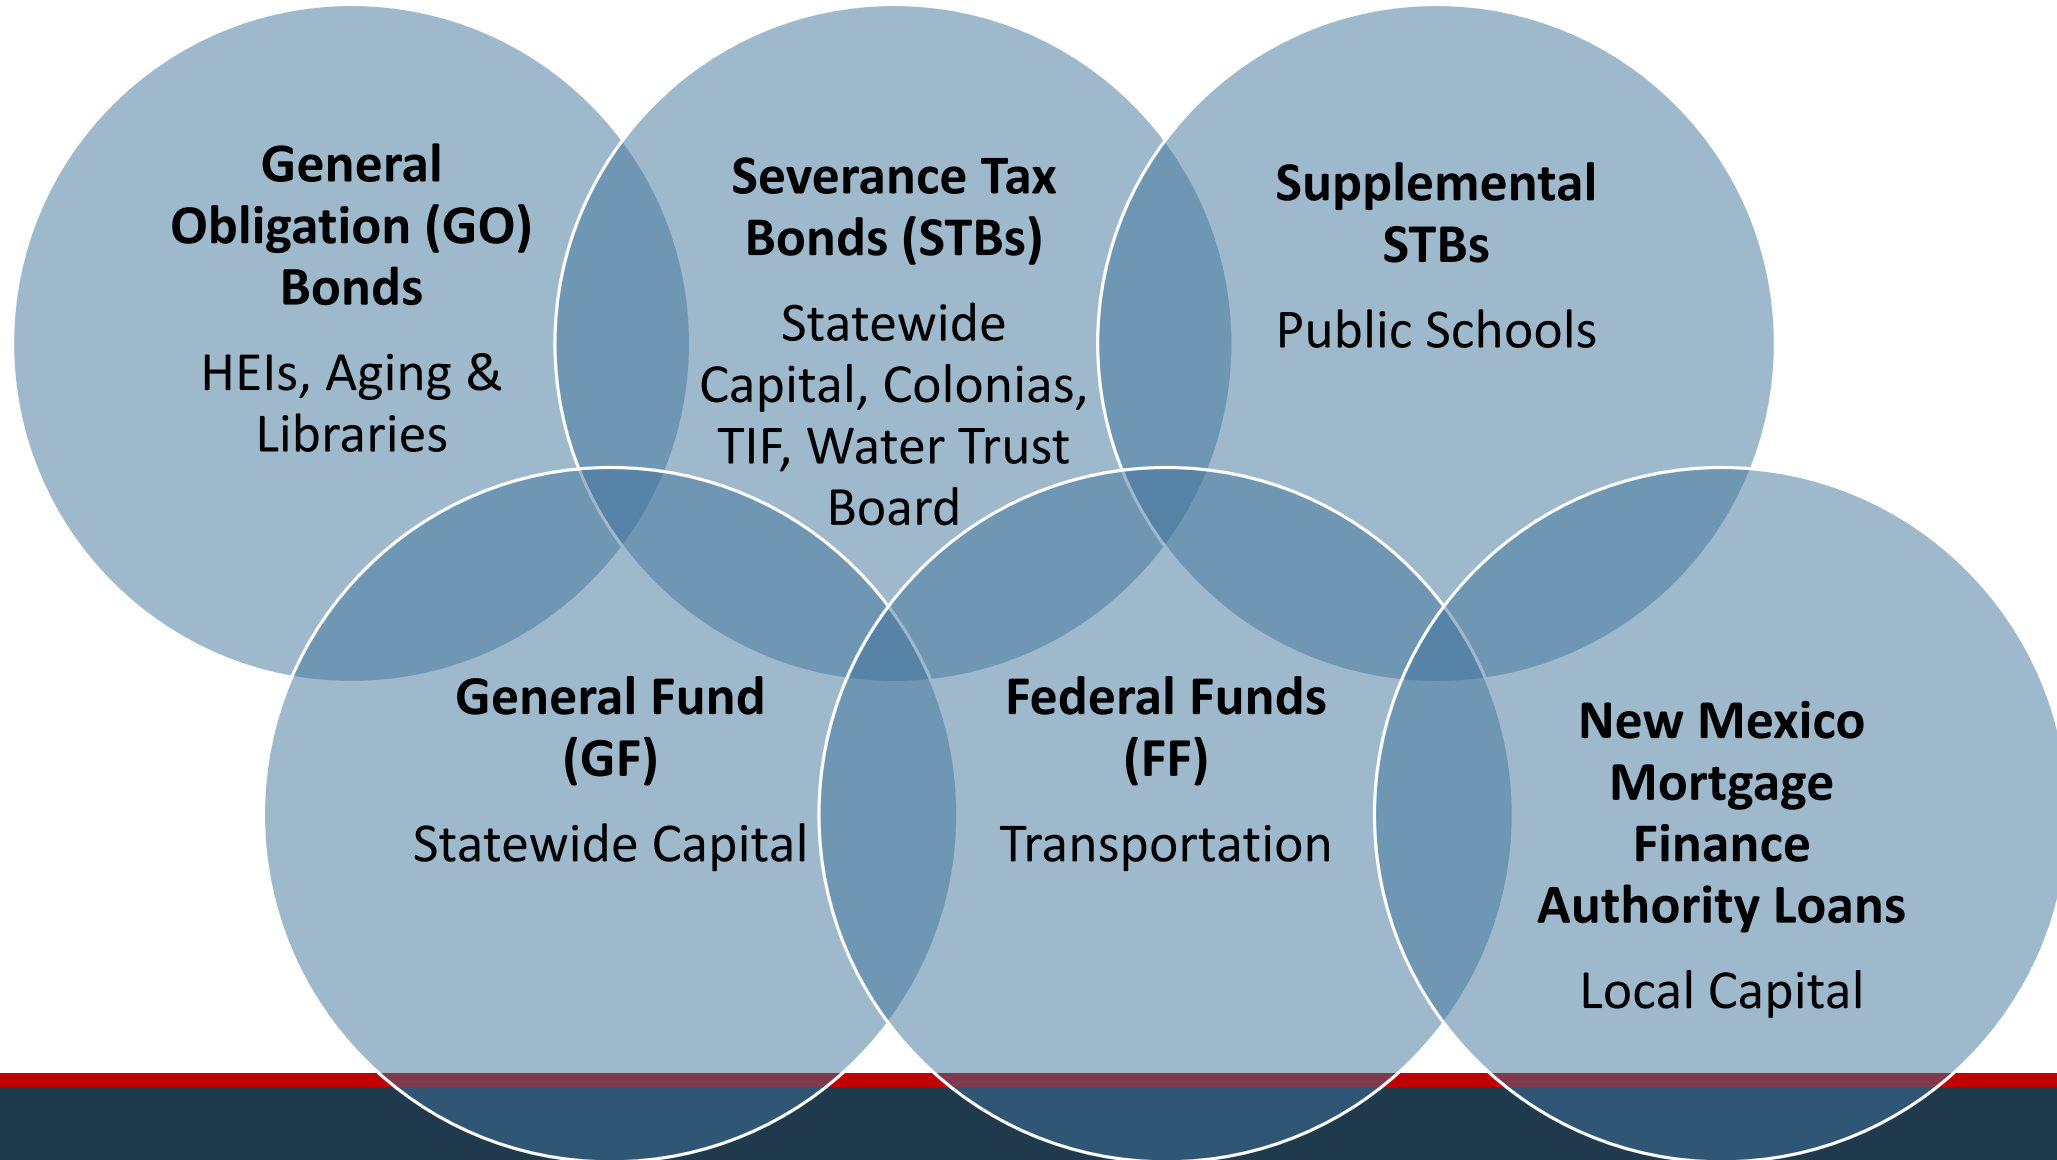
General Obligation (GO) Bonds

HEIs, Aging & Libraries

Severance Tax Bonds (STBs)

Statewide Capital, Colonias, TIF, Water Trust Board

Supplemental STBs

Public Schools

General Fund (GF)

Statewide Capital

Federal Funds (FF)

Transportation

New Mexico Mortgage Finance Authority Loans

Local Capital